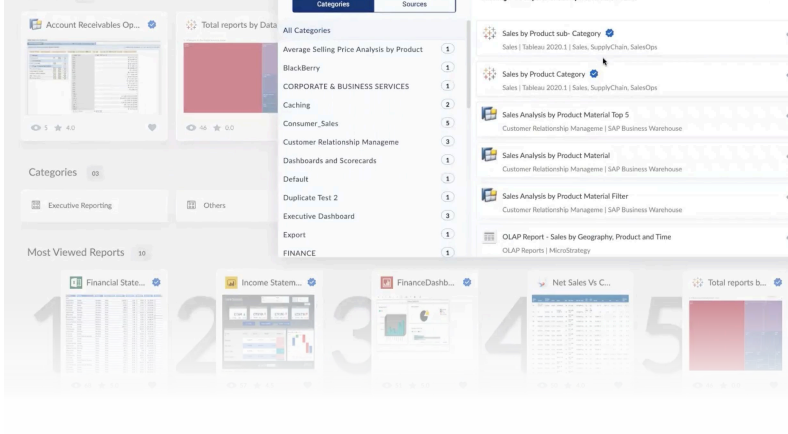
Account Receivables Op...

Total reports by Data

5 4.0

46 0.0

Categories 03

Executive Reporting

Others

Most Viewed Reports 10

1 Financial State...

2 Income Statem...

3 FinanceDashb...

4 Net Sales Vs C...

5 Total reports b...

Categories

Sources

All Categories

Average Selling Price Analysis by Product 1

BlackBerry 1

CORPORATE & BUSINESS SERVICES 1

Caching 2

Consumer_Sales 5

Customer Relationship Manageme 3

Dashboards and Scorecards 3

Default 1

Duplicate Test 2 1

Executive Dashboard 1

Export 1

FINANCE 1

Sales by Product sub- Category
Sales | Tableau 2020.1 | Sales, SupplyChain, SalesOps

Sales by Product Category
Sales | Tableau 2020.1 | Sales, SupplyChain, SalesOps

Sales Analysis by Product Material Top 5
Customer Relationship Manageme | SAP Business Warehouse

Sales Analysis by Product Material
Customer Relationship Manageme | SAP Business Warehouse

Sales Analysis by Product Material Filter
Customer Relationship Manageme | SAP Business Warehouse

OLAP Report - Sales by Geography, Product and Time
OLAP Reports | MicroStrategy